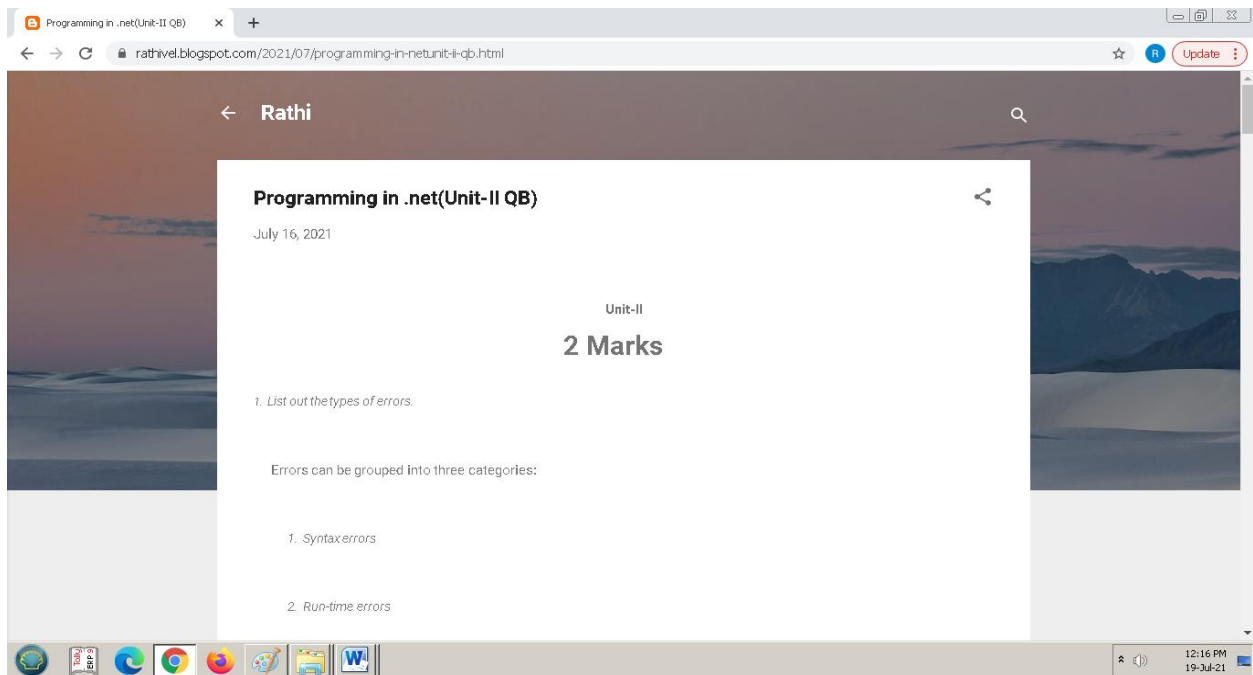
Programming in .net(Unit-II QB)

rathivel.blogspot.com/2021/07/programming-in-netunit-ii-qb.html

Update

Rathi

Programming in .net(Unit-II QB)

July 16, 2021

Unit-II

2 Marks

1. List out the types of errors.

Errors can be grouped into three categories:

1. Syntax errors

2. Run-time errors

12:16 PM
19-Jul-21